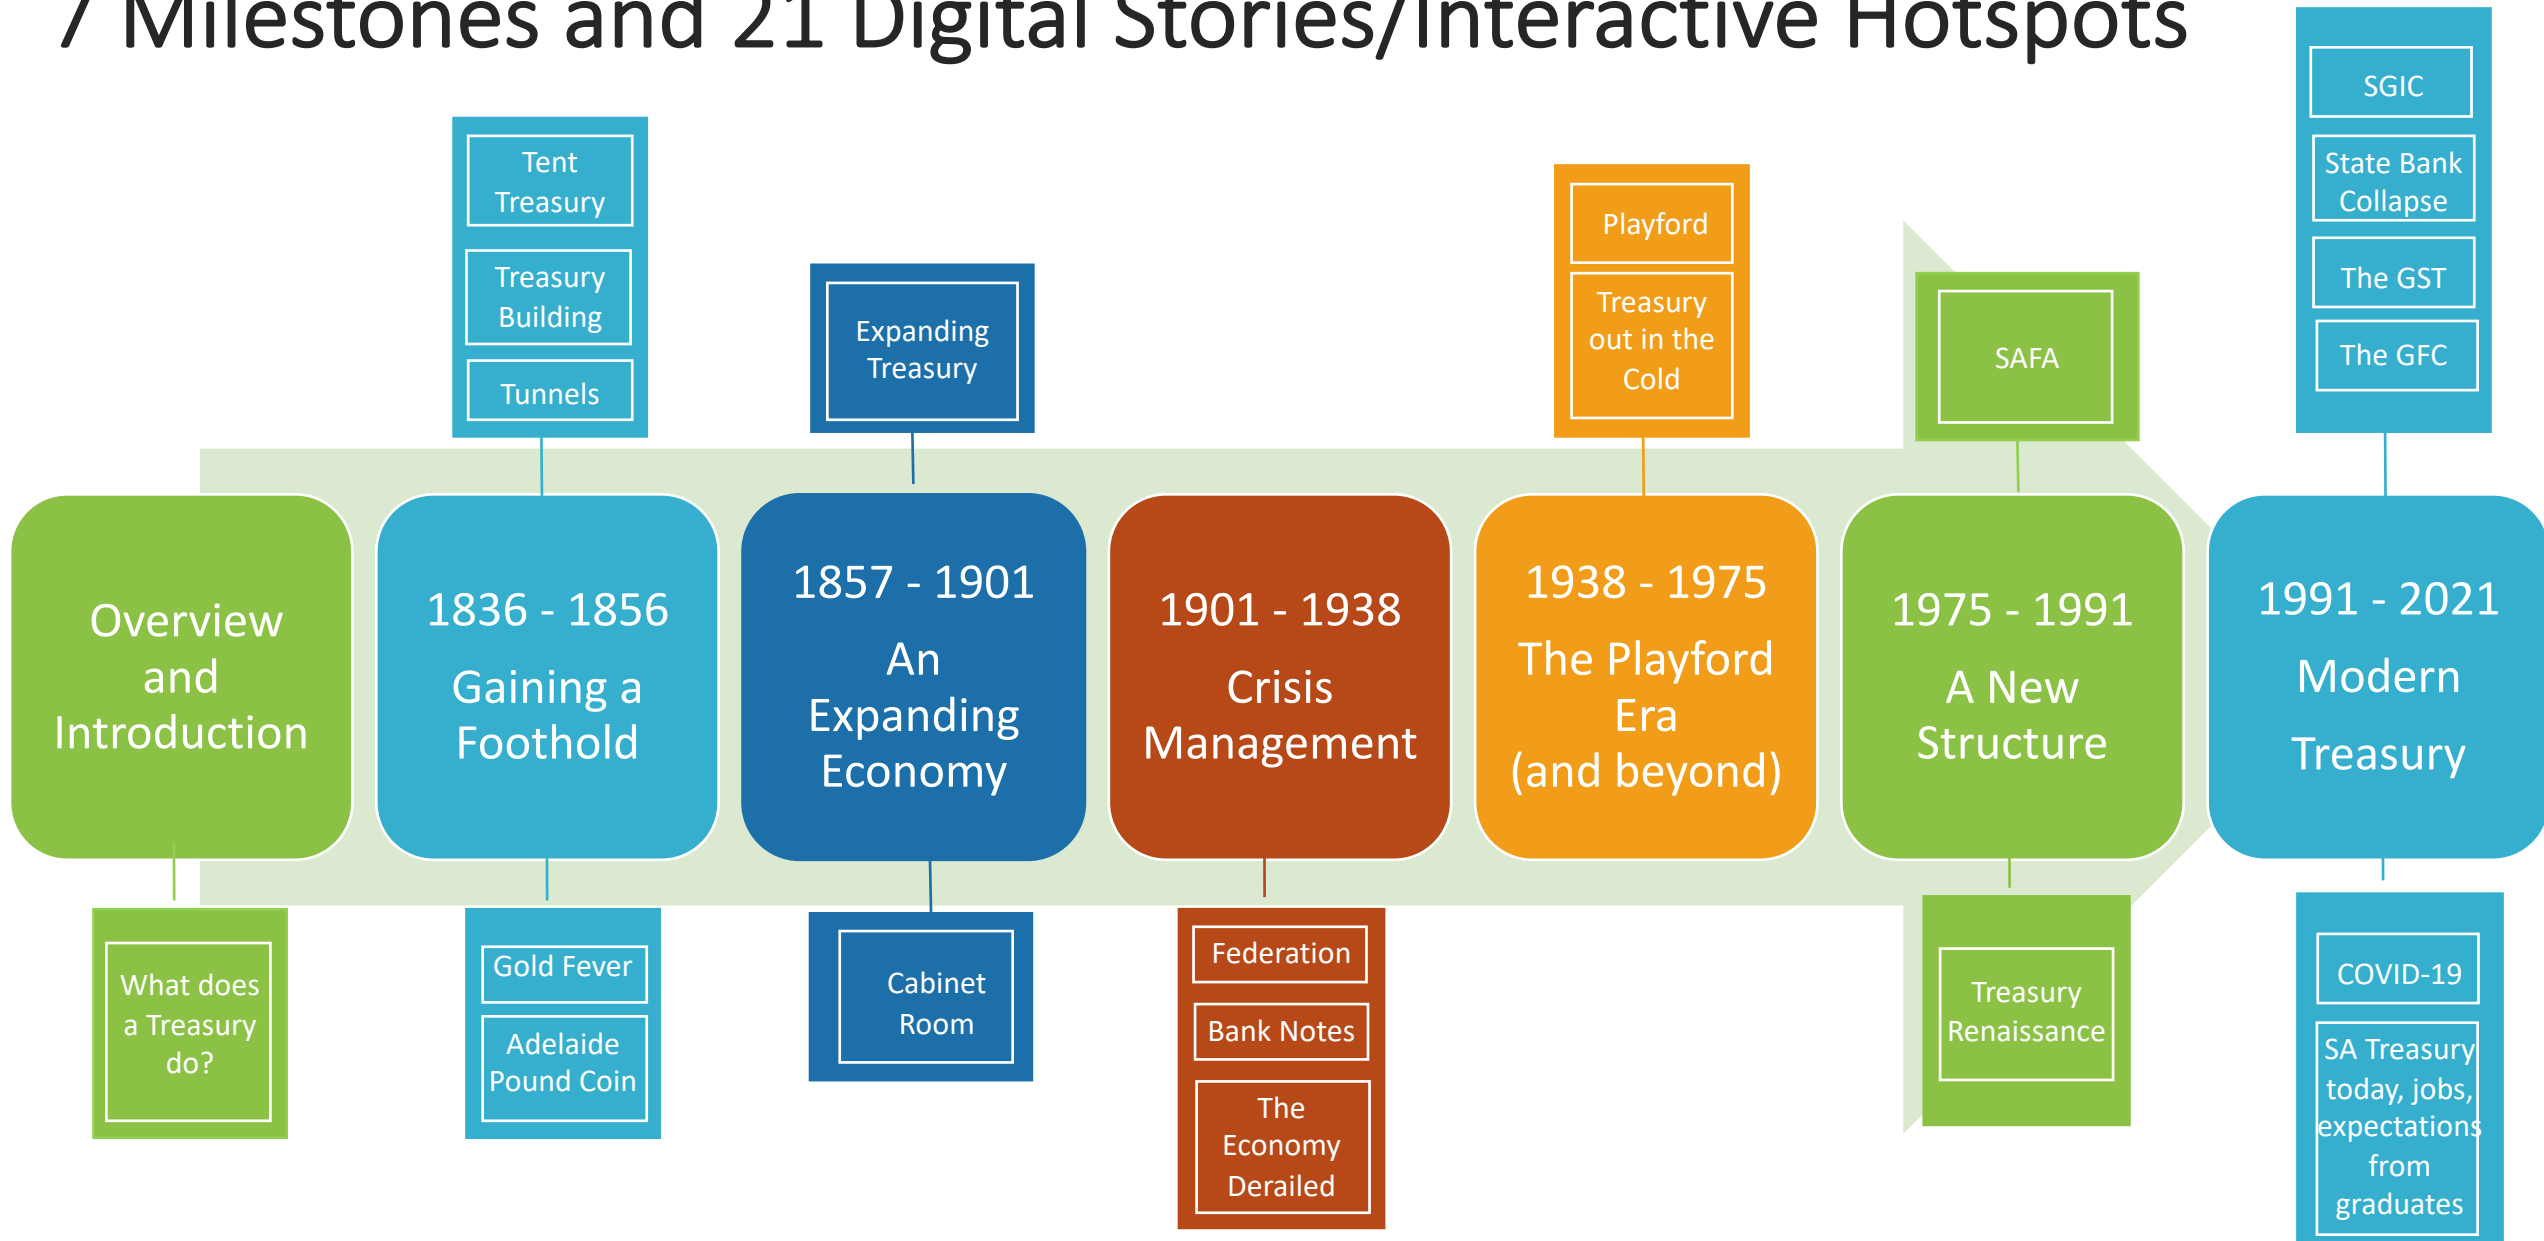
7 Milestones and 21 Digital Stories/Interactive Hotspots

Overview and Introduction

What does a Treasury do?

Tent Treasury

Treasury Building

Tunnels

1836 - 1856
Gaining a Foothold

Gold Fever

Adelaide Pound Coin

Expanding Treasury

1857 - 1901
An Expanding Economy

Cabinet Room

1901 - 1938
Crisis Management

Federation

Bank Notes

The Economy Derailed

Playford

Treasury out in the Cold

1938 - 1975
The Playford Era (and beyond)

SAFA

1975 - 1991
A New Structure

Treasury Renaissance

SGIC

State Bank Collapse

The GST

The GFC

1991 - 2021
Modern Treasury

COVID-19

SA Treasury today, jobs, expectations from graduates